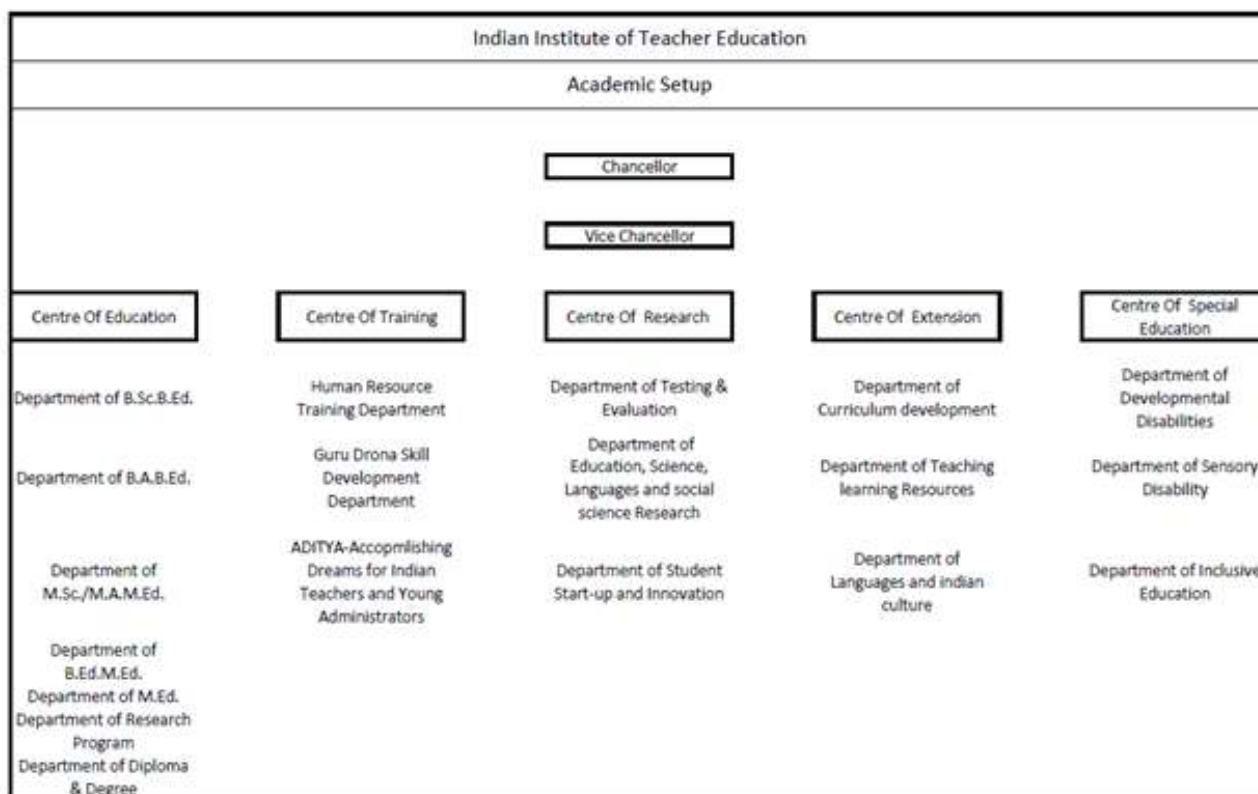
Indian Institute of Teacher Education

Academic Setup

Chancellor

Vice Chancellor

Centre Of Education

Department of B.Sc.B.Ed.

Department of B.A.B.Ed.

Department of M.Sc./M.A.M.Ed.

Department of B.Ed.M.Ed.

Department of M.Ed.

Department of Research Program

Department of Diploma & Degree

Centre Of Training

Human Resource Training Department

Guru Drona Skill Development Department

ADITYA-Accopmlishing Dreams for Indian Teachers and Young Administrators

Centre Of Research

Department of Testing & Evaluation

Department of Education, Science, Languages and social science Research

Department of Student Start-up and Innovation

Centre Of Extension

Department of Curriculum development

Department of Teaching learning Resources

Department of Languages and indian culture

Centre Of Special Education

Department of Developmental Disabilities

Department of Sensory Disability

Department of Inclusive Education